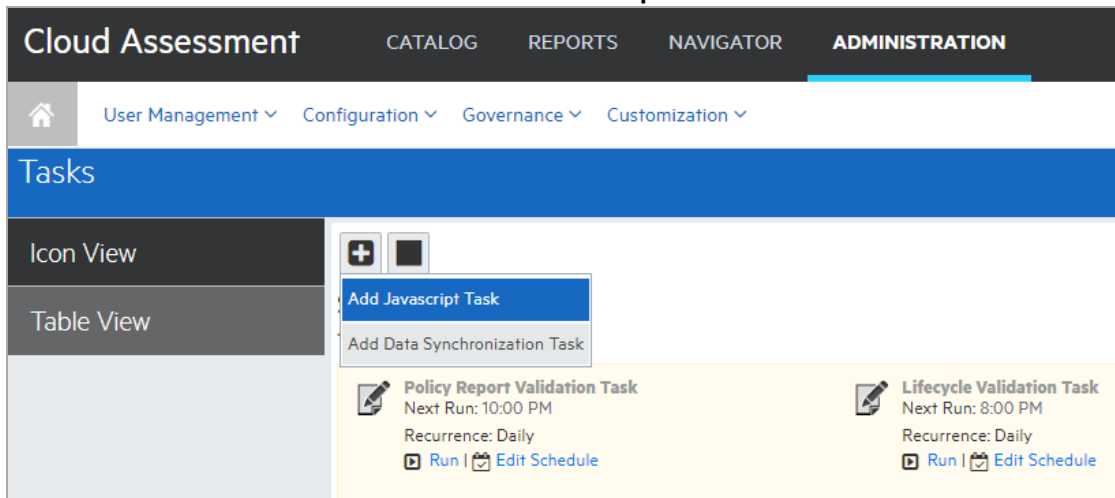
Cloud Assessment CATALOG REPORTS NAVIGATOR ADMINISTRATION

User Management ⌄ Configuration ⌄ Governance ⌄ Customization ⌄

Tasks

Icon View

Table View

Add Javascript Task

Add Data Synchronization Task

Policy Report Validation Task
Next Run: 10:00 PM
Recurrence: Daily
Run | Edit Schedule

Lifecycle Validation Task
Next Run: 8:00 PM
Recurrence: Daily
Run | Edit Schedule